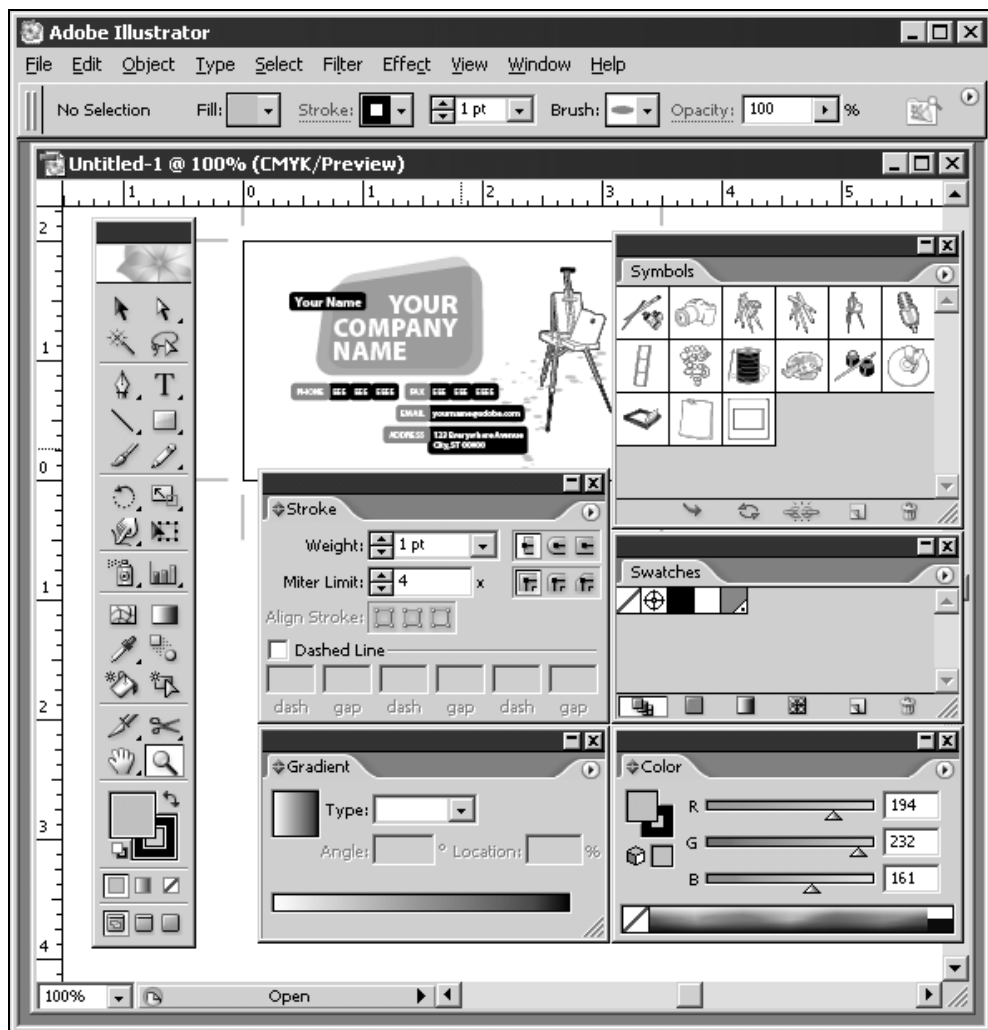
Adobe Illustrator

File Edit Object Type Select Filter Effect View Window Help

No Selection Fill: Stroke: 1 pt Brush: Opacity: 100 %

Untitled-1 @ 100% (CMYK/Preview)

1 0 1 2 3 4 5

2 1 0 1 2 3 4

Your Name YOUR COMPANY NAME

PHONE 555 555 5555 FAX 555 555 5555

EMAIL yourname@adobe.com

ADDRESS 123 Everywhere Avenue City, ST 00000

Symbols

Stroke

Weight: 1 pt

Miter Limit: 4 x

Align Stroke:

Dashed Line

dash gap dash gap dash gap

Swatches

Gradient

Type:

Angle: ° Location: %

Color

R 194

G 232

B 161

100% Open